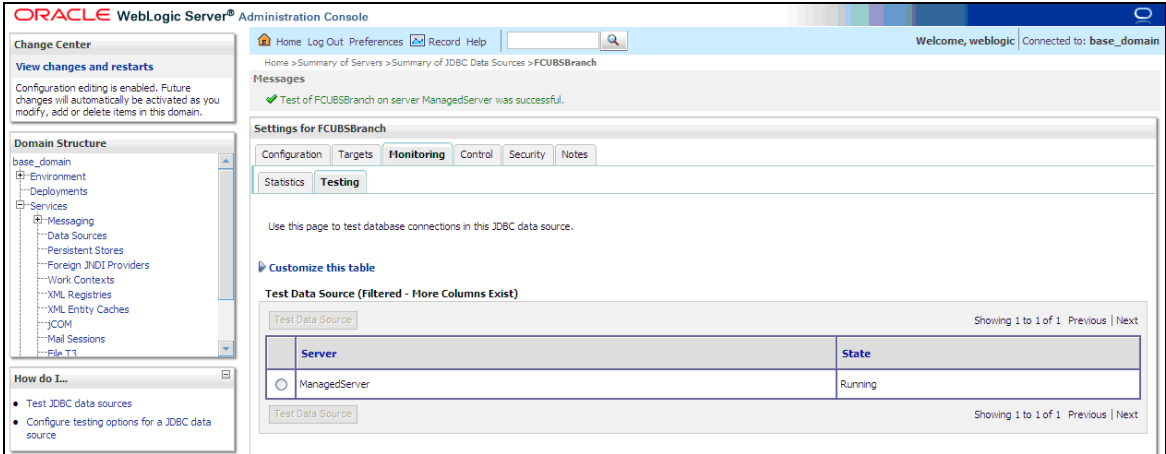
ORACLE WebLogic Server® Administration Console

Change Center

View changes and restarts

Configuration editing is enabled. Future changes will automatically be activated as you modify, add or delete items in this domain.

Domain Structure

base_domain
Environment
Deployments
Services
Messaging
Data Sources
Persistent Stores
Foreign JNDI Providers
Work Contexts
XML Registries
XML Entity Caches
jCOM
Mail Sessions
File T3

How do I...

• Test JDBC data sources
• Configure testing options for a JDBC data source

Home Log Out Preferences Record Help

Welcome, weblogic Connected to: base_domain

Home >Summary of Servers >Summary of JDBC Data Sources >FCUBSBranch

Messages

✔ Test of FCUBSBranch on server ManagedServer was successful.

Settings for FCUBSBranch

Configuration Targets Monitoring Control Security Notes

Statistics Testing

Use this page to test database connections in this JDBC data source.

Customize this table

Test Data Source (Filtered - More Columns Exist)

Test Data Source

Showing 1 to 1 of 1 Previous | Next

| | Server | State |
|---|---|---|
| ○ | ManagedServer | Running |

Test Data Source

Showing 1 to 1 of 1 Previous | Next